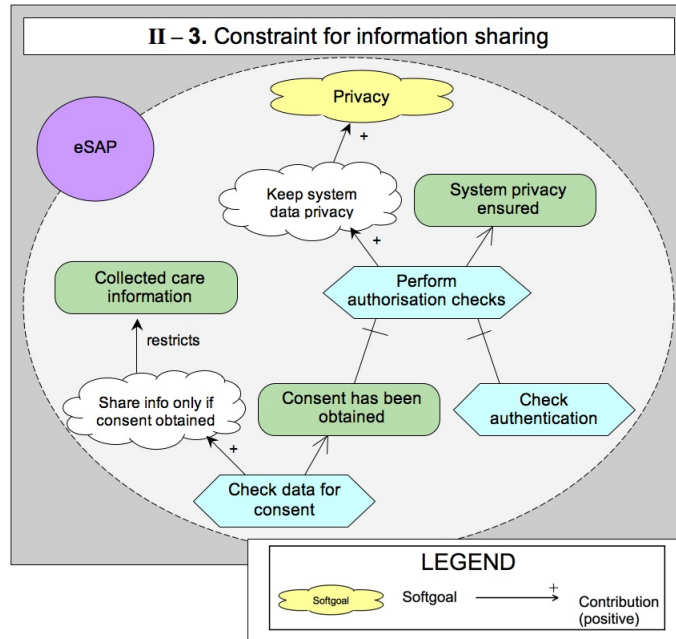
II – 3. Constraint for information sharing

Privacy

eSAP

+

Keep system data privacy

System privacy ensured

+

Collected care information

Perform authorisation checks

restricts

Share info only if consent obtained

Consent has been obtained

Check authentication

+

Check data for consent

LEGEND

Softgoal

Softgoal

+

Contribution (positive)